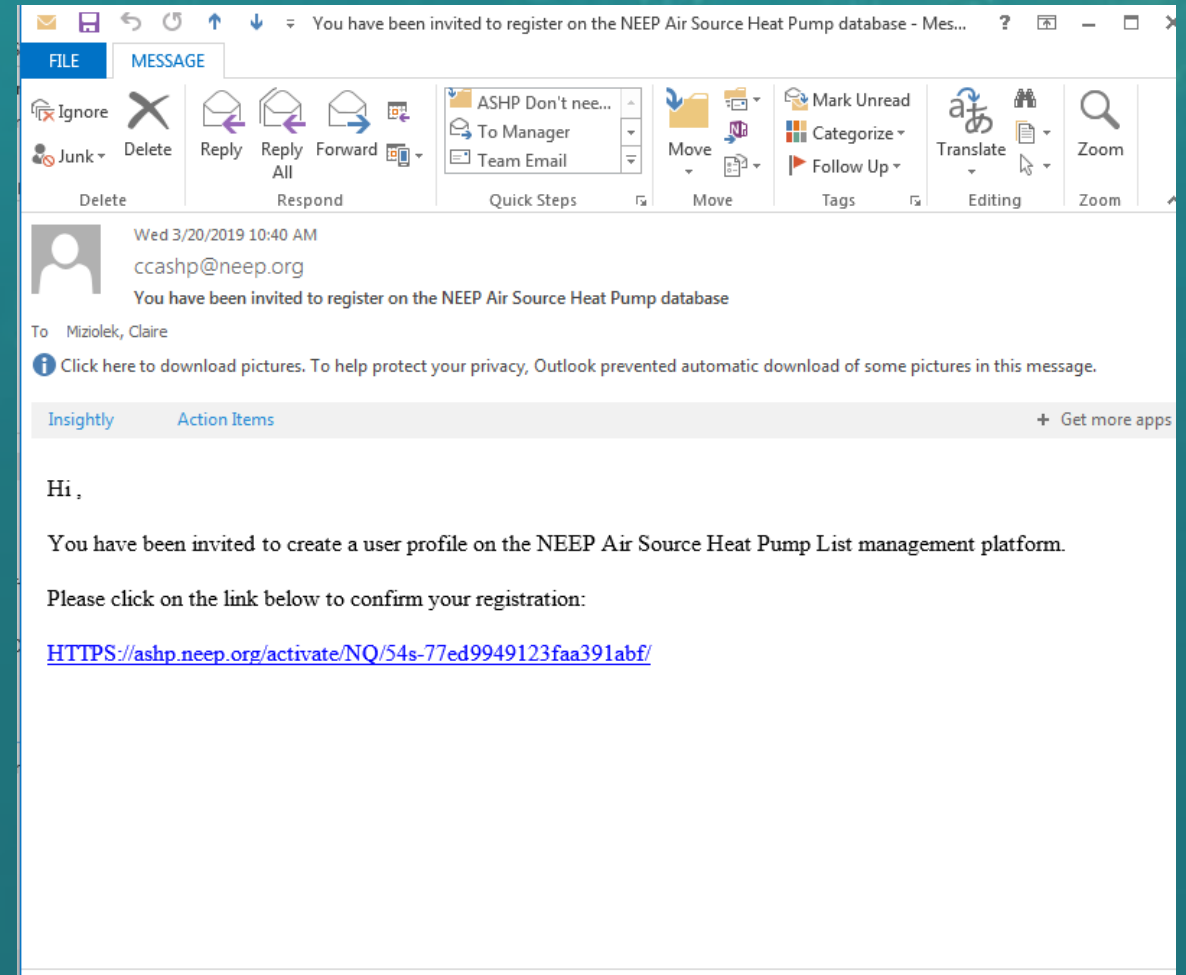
You have been invited to register on the NEEP Air Source Heat Pump database - Mes... ?

FILE MESSAGE

Ignore
Junk
Delete
Delete

Reply
Reply All
Forward
Respond

ASHP Don't nee...
To Manager
Team Email
Quick Steps

Move
Move

Mark Unread
Categorize
Follow Up
Tags

Translate
Editing

Zoom
Zoom

Wed 3/20/2019 10:40 AM
ccashp@neep.org
You have been invited to register on the NEEP Air Source Heat Pump database

To Miziolek, Claire

Click here to download pictures. To help protect your privacy, Outlook prevented automatic download of some pictures in this message.

Insightly Action Items + Get more apps

Hi ,

You have been invited to create a user profile on the NEEP Air Source Heat Pump List management platform.

Please click on the link below to confirm your registration:

HTTPS://ashp.neep.org/activate/NQ/54s-77ed9949123faa391abf/